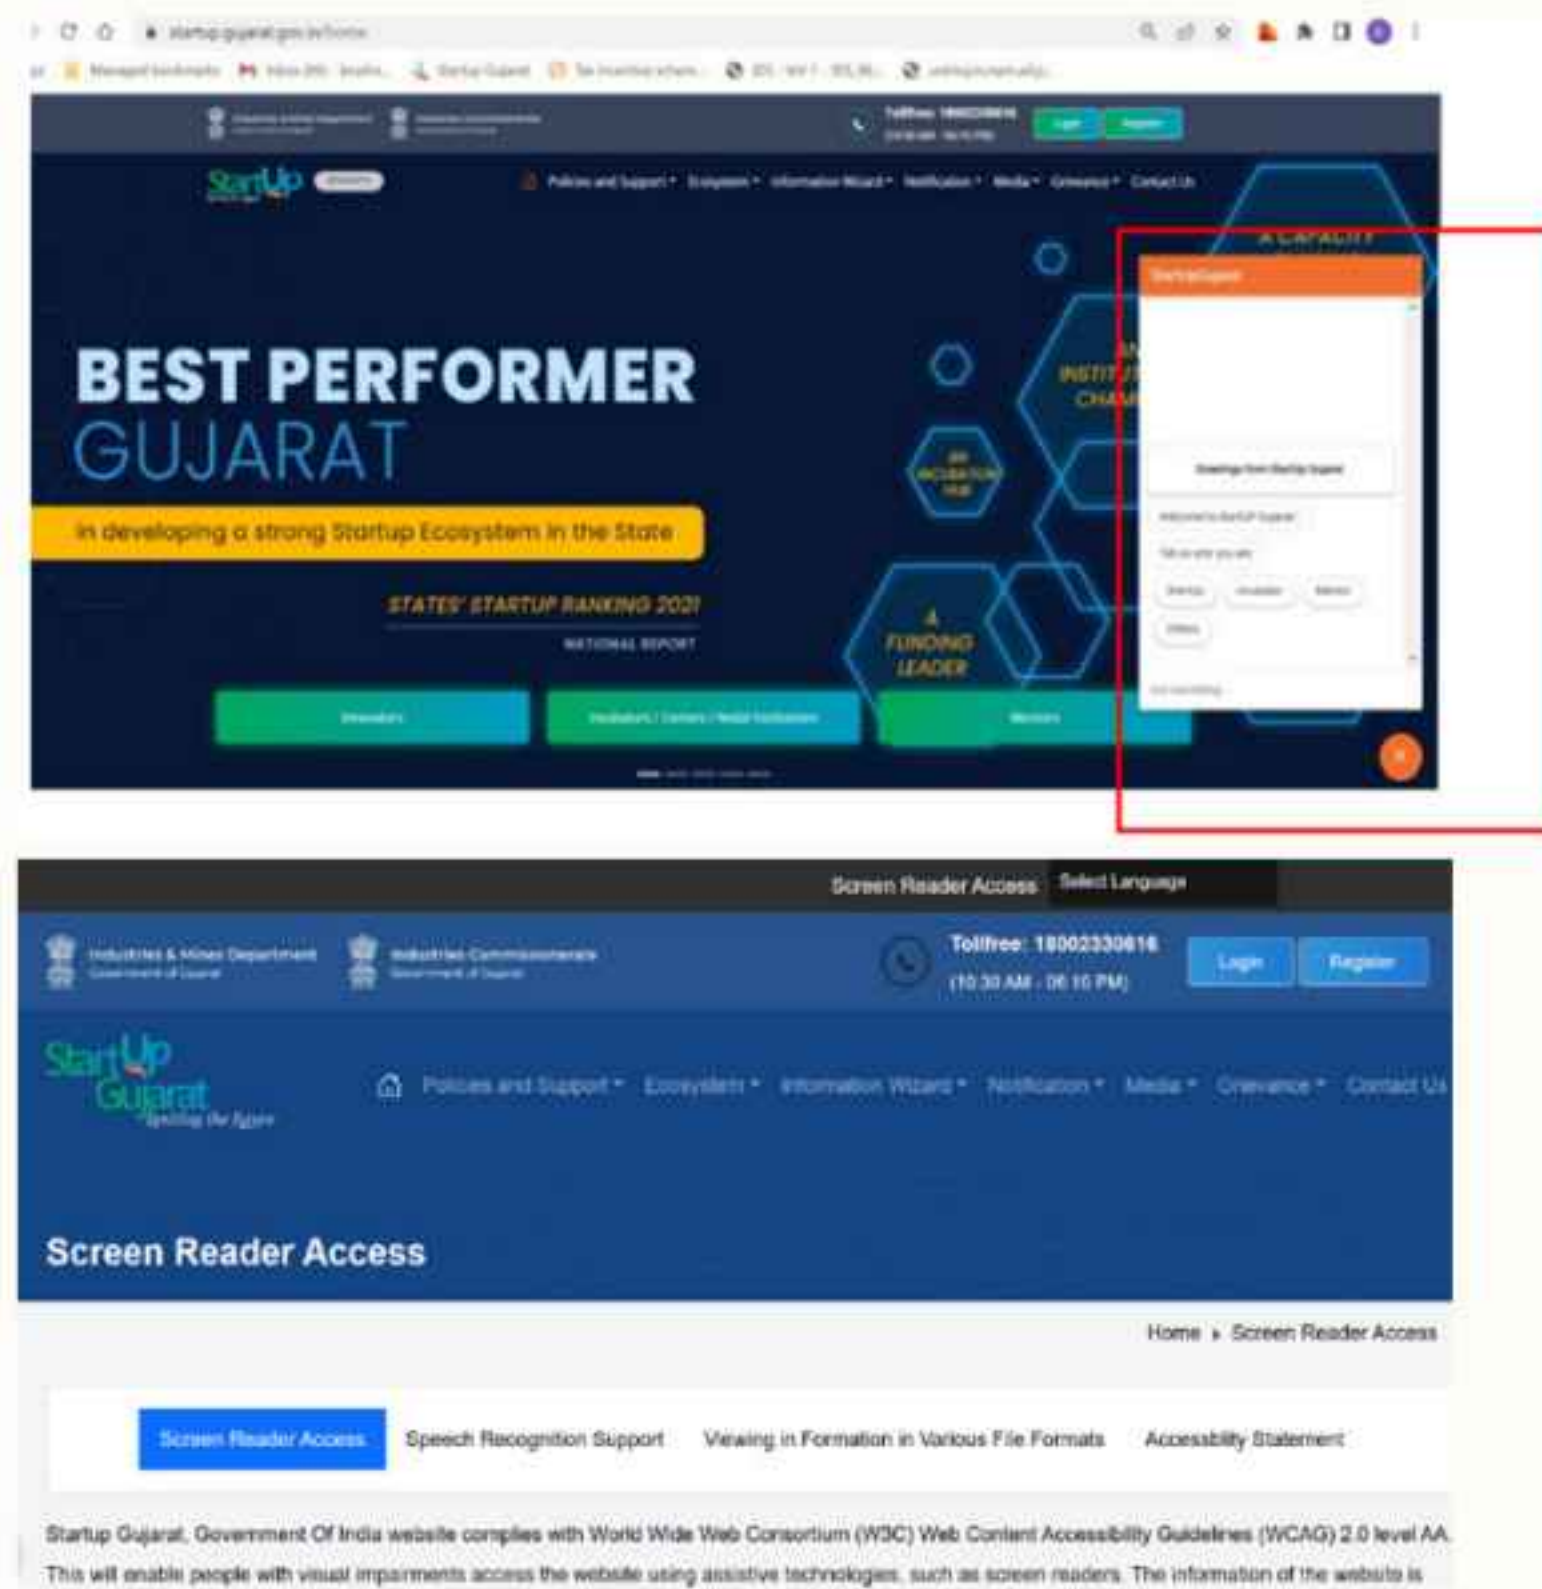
startup.gujarat.gov.in/home

Tollfree: 18002330616

Login Register

StartUp

Policies and Support • Ecosystem • Information Wizard • Notification • Media • Grievance • Contact Us

BEST PERFORMER
GUJARAT

In developing a strong Startup Ecosystem in the State

STATES' STARTUP RANKING 2021
NATIONAL REPORT

A FUNDING LEADER

INSTITU CHAM

A CAPACITY

StartUpGujarat

Greetings from StartUp Gujarat

Welcome to StartUp Gujarat

Tell us who you are

Startup Incubator Mentor

Others

Innovators

Incubators / Centers / Nodal Institutions

Mentors

Screen Reader Access Select Language

Industries & Mines Department
Government of Gujarat

Industries Commissionerate
Government of Gujarat

Tollfree: 18002330616
(10:30 AM - 06:10 PM)

Login Register

StartUp Gujarat
Igniting the future

Policies and Support • Ecosystem • Information Wizard • Notification • Media • Grievance • Contact Us

Screen Reader Access

Home › Screen Reader Access

Screen Reader Access Speech Recognition Support Viewing in Formation in Various File Formats Accessibility Statement

Startup Gujarat, Government Of India website complies with World Wide Web Consortium (W3C) Web Content Accessibility Guidelines (WCAG) 2.0 level AA. This will enable people with visual impairments access the website using assistive technologies, such as screen readers. The information of the website is